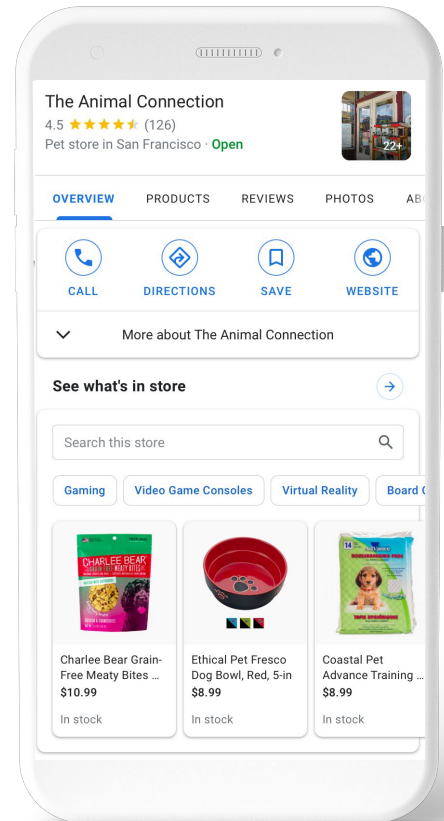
The Animal Connection
4.5 (126)
Pet store in San Francisco · Open

22+

OVERVIEW PRODUCTS REVIEWS PHOTOS AB

CALL DIRECTIONS SAVE WEBSITE

More about The Animal Connection

See what's in store

Search this store

Gaming Video Game Consoles Virtual Reality Board G

CHARLEE BEAR

Charlee Bear Grain-Free Meaty Bites ...
$10.99
In stock

Ethical Pet Fresco Dog Bowl, Red, 5-in
$8.99
In stock

Coastal Pet Advance Training ...
$8.99
In stock